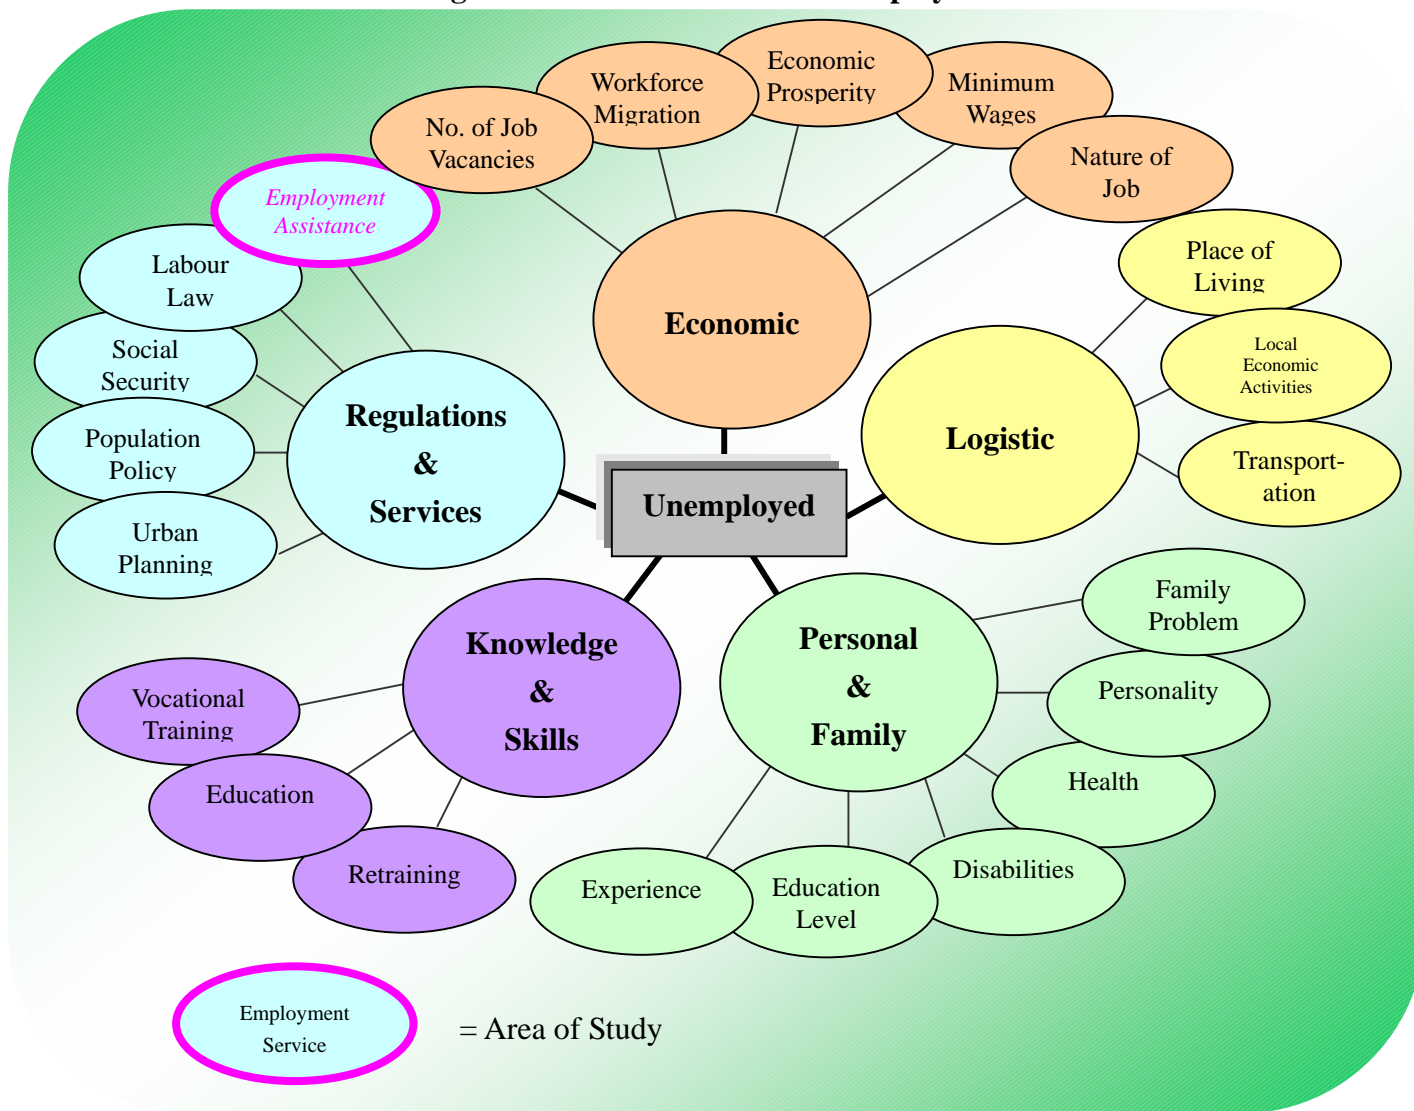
Employment Assistance

Labour Law

Social Security

Population Policy

Urban Planning

Regulations & Services

No. of Job Vacancies

Workforce Migration

Economic Prosperity

Minimum Wages

Nature of Job

Economic

Place of Living

Local Economic Activities

Transportation

Logistic

Unemployed

Knowledge & Skills

Vocational Training

Education

Retraining

Personal & Family

Family Problem

Personality

Health

Disabilities

Education Level

Experience

Employment Service = Area of Study